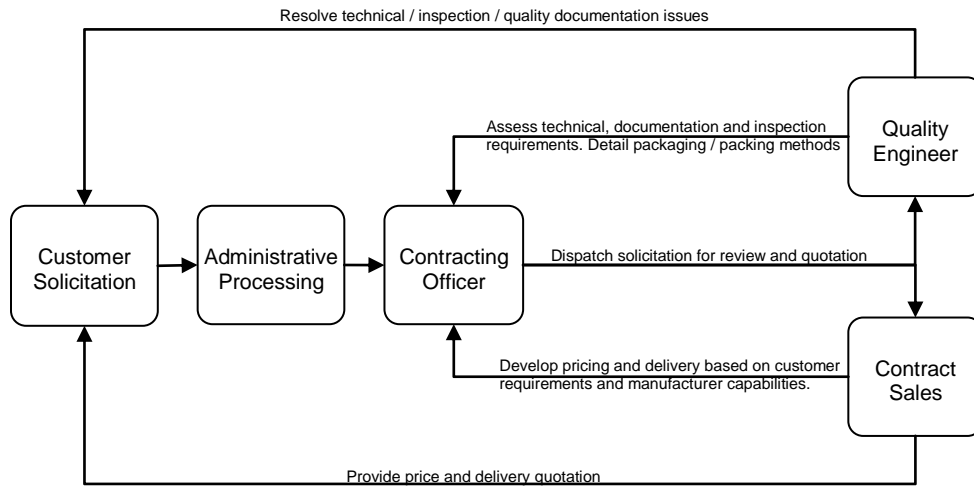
Resolve technical / inspection / quality documentation issues

Assess technical, documentation and inspection requirements. Detail packaging / packing methods

Quality Engineer

Customer Solicitation

Administrative Processing

Contracting Officer

Dispatch solicitation for review and quotation

Develop pricing and delivery based on customer requirements and manufacturer capabilities.

Contract Sales

Provide price and delivery quotation